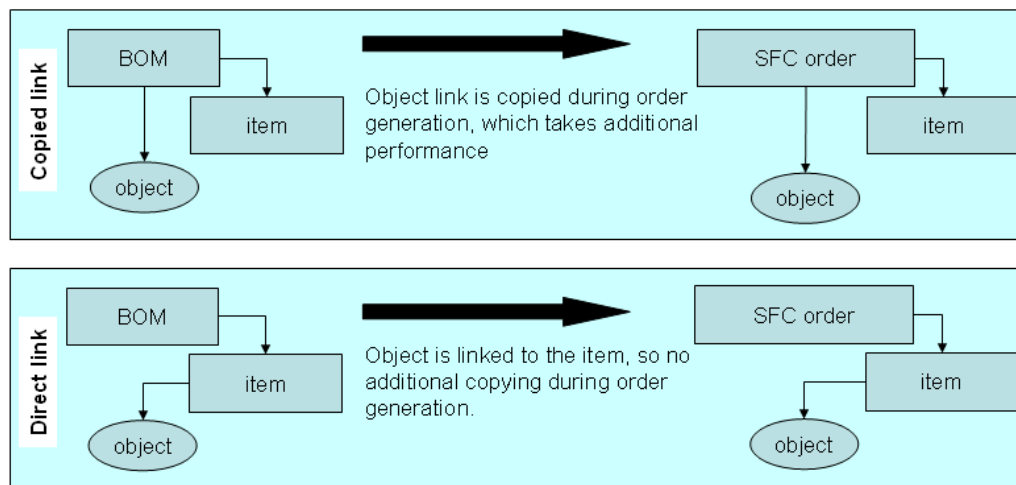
Copied link

BOM

item

object

Object link is copied during order generation, which takes additional performance

SFC order

item

object

Direct link

BOM

item

object

Object is linked to the item, so no additional copying during order generation.

SFC order

item

object